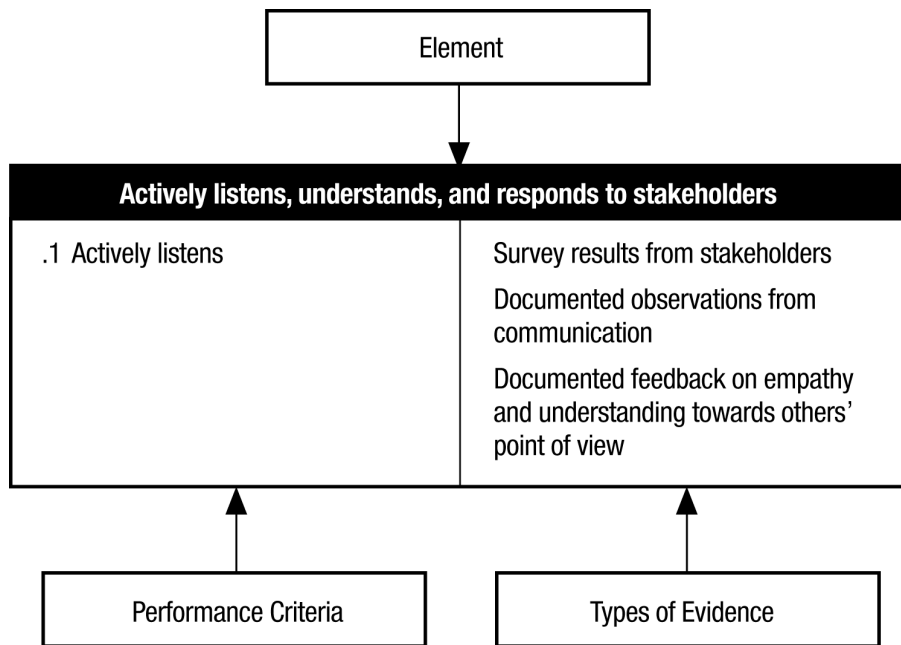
Element

Actively listens, understands, and responds to stakeholders

| .1 Actively listens | Survey results from stakeholders<br>Documented observations from communication<br>Documented feedback on empathy and understanding towards others' point of view |
|---|---|

Performance Criteria

Types of Evidence